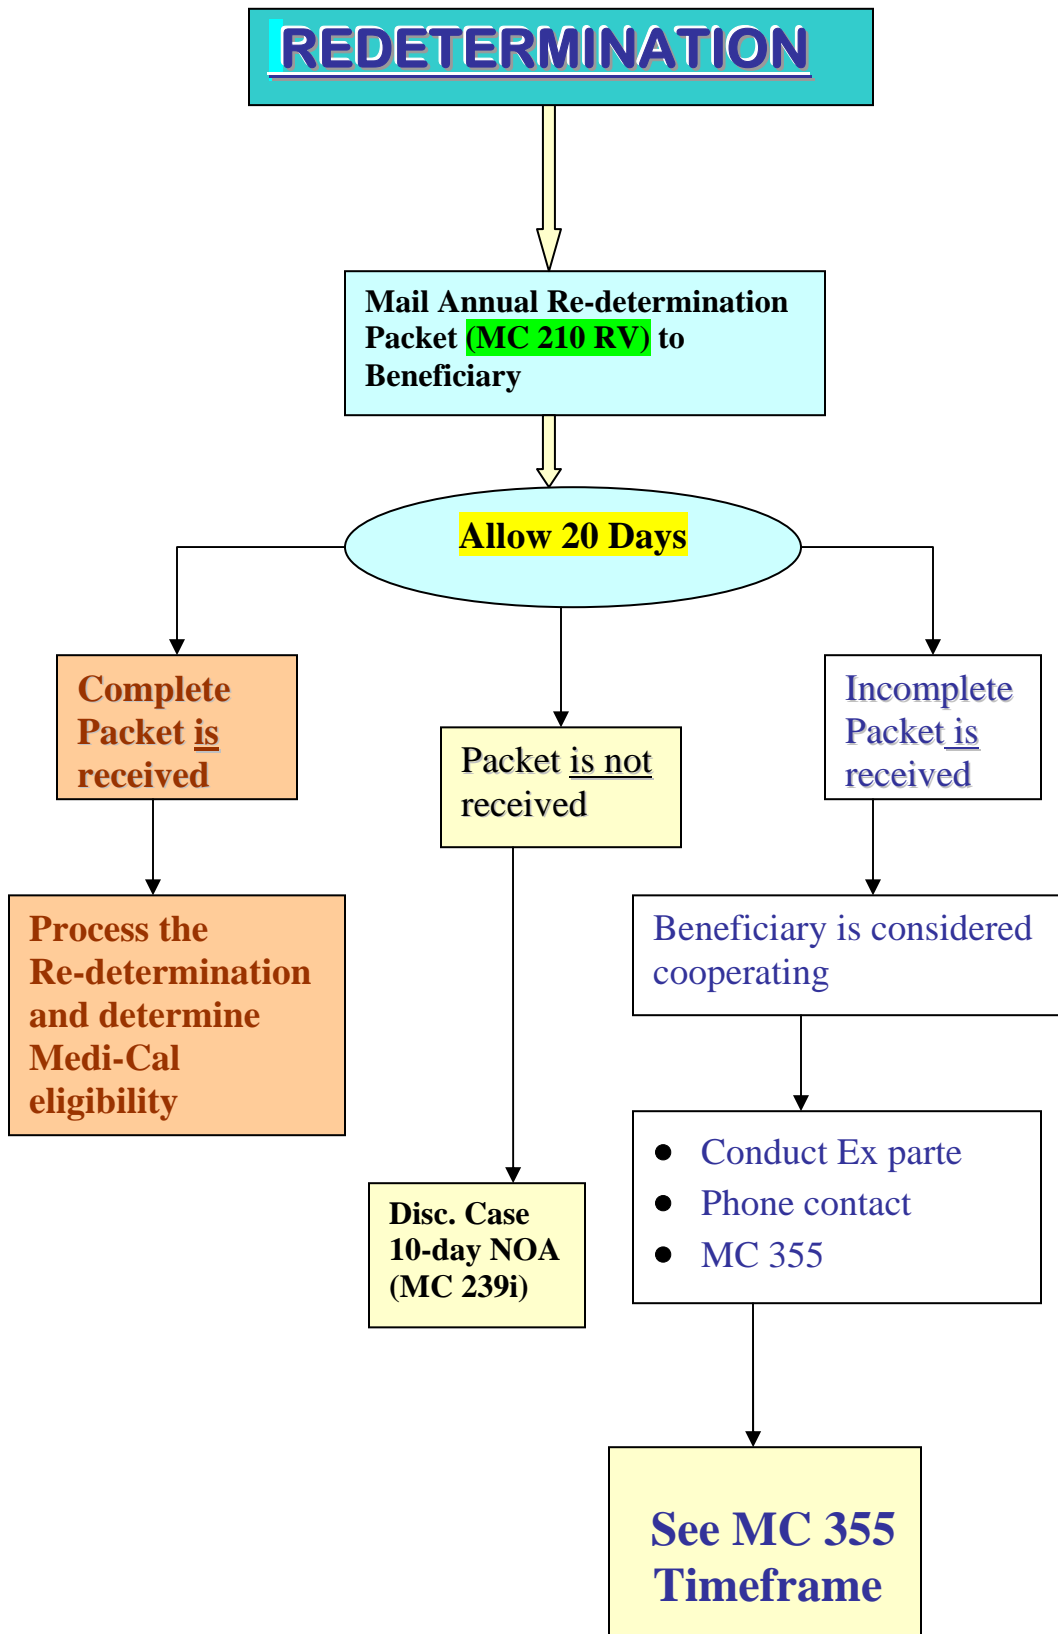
REDETERMINATION

Mail Annual Re-determination Packet (MC 210 RV) to Beneficiary

Allow 20 Days

Complete Packet is received

Packet is not received

Incomplete Packet is received

Process the Re-determination and determine Medi-Cal eligibility

Beneficiary is considered cooperating

- Conduct Ex parte
- Phone contact
- MC 355

Disc. Case 10-day NOA (MC 239i)

See MC 355 Timeframe